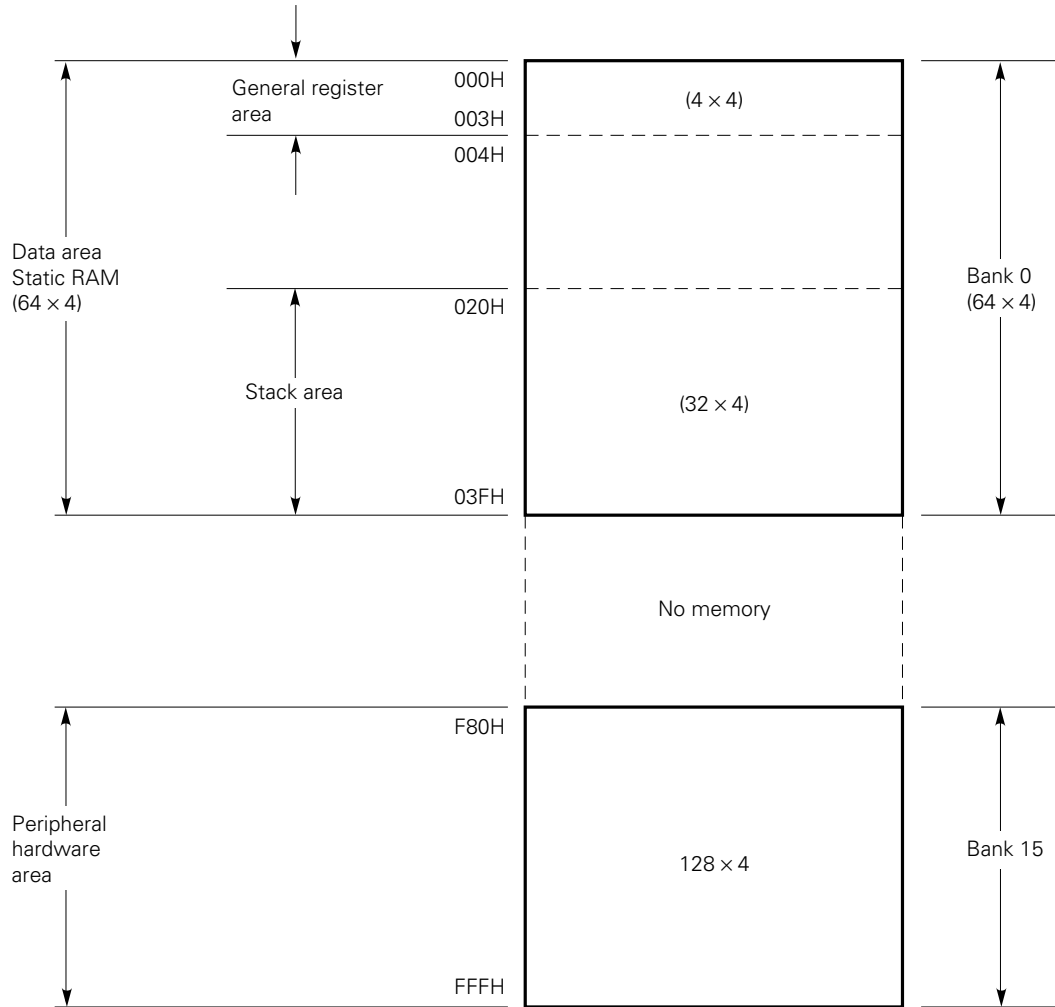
General register area

000H

$(4 \times 4)$

003H

004H

Data area
Static RAM
$(64 \times 4)$

020H

Bank 0
$(64 \times 4)$

Stack area

$(32 \times 4)$

03FH

No memory

F80H

Peripheral hardware area

$128 \times 4$

Bank 15

FFFH